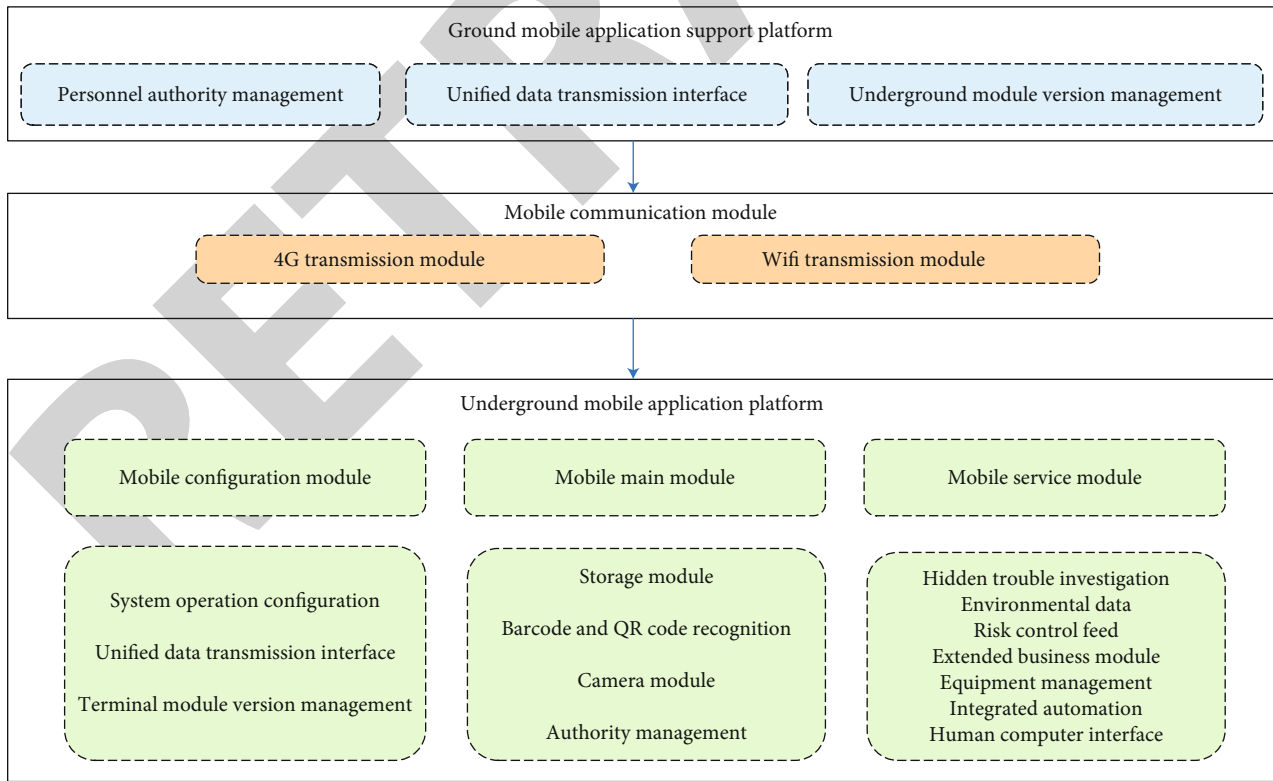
Ground mobile application support platform

Personnel authority management

Unified data transmission interface

Underground module version management

Mobile communication module

4G transmission module

Wifi transmission module

Underground mobile application platform

Mobile configuration module

Mobile main module

Mobile service module

System operation configuration

Unified data transmission interface

Terminal module version management

Storage module

Barcode and QR code recognition

Camera module

Authority management

Hidden trouble investigation
Environmental data
Risk control feed
Extended business module
Equipment management
Integrated automation
Human computer interface

PETRI